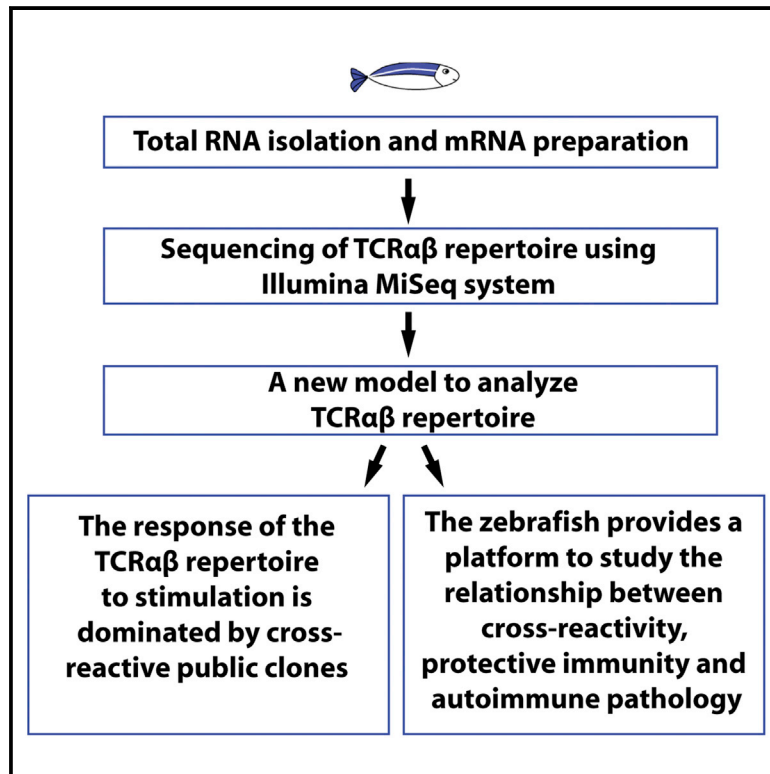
Total RNA isolation and mRNA preparation

Sequencing of TCRαβ repertoire using Illumina MiSeq system

A new model to analyze TCRαβ repertoire

The response of the TCRαβ repertoire to stimulation is dominated by cross-reactive public clones

The zebrafish provides a platform to study the relationship between cross-reactivity, protective immunity and autoimmune pathology